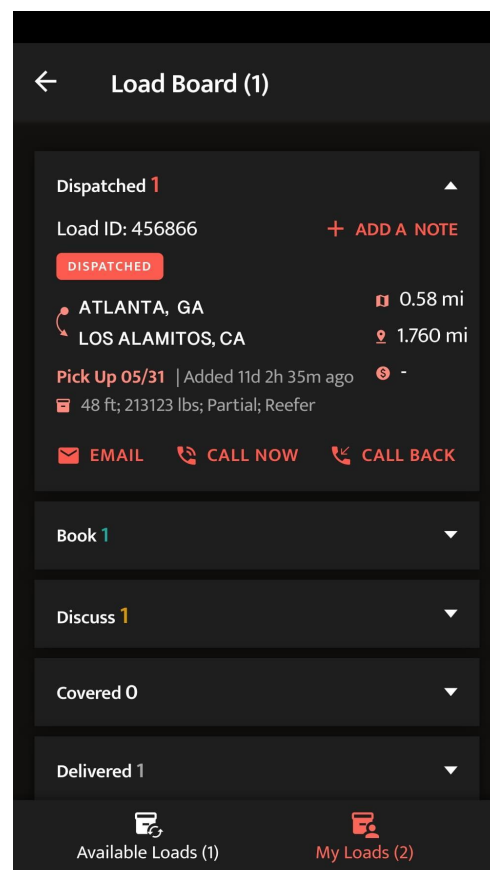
Load Board (1)

Dispatched 1

Load ID: 456866

+ ADD A NOTE

DISPATCHED

ATLANTA, GA

LOS ALAMITOS, CA

0.58 mi

1.760 mi

-

Pick Up 05/31 | Added 11d 2h 35m ago

48 ft; 213123 lbs; Partial; Reefer

EMAIL CALL NOW CALL BACK

Book 1

Discuss 1

Covered 0

Delivered 1

Available Loads (1) My Loads (2)